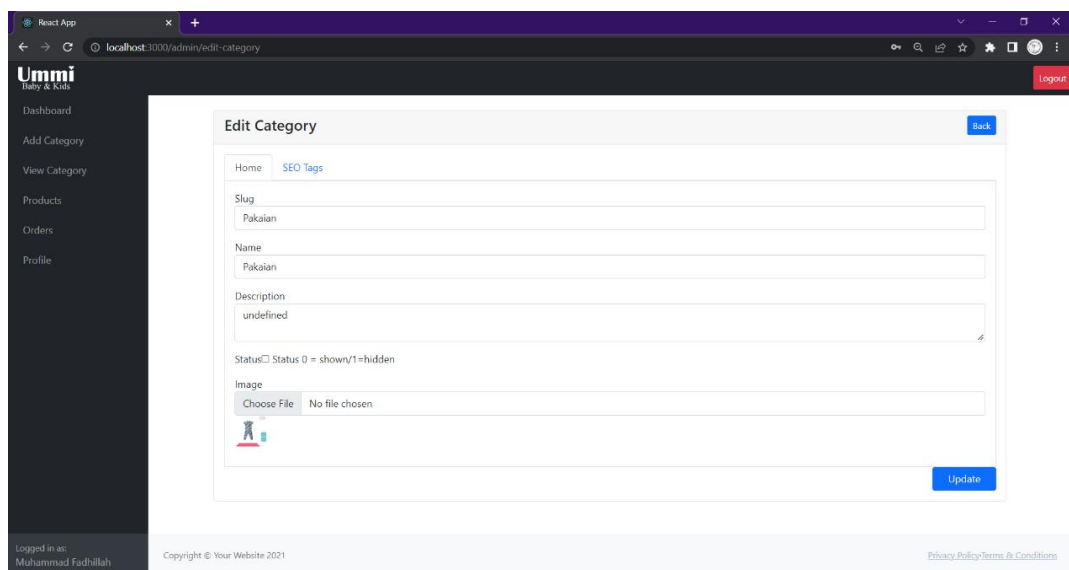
React App

localhost:3000/admin/edit-category

Ummi
Baby & Kids

Logout

Dashboard
Add Category
View Category
Products
Orders
Profile

Edit Category

Back

Home
SEO Tags

Slug
Pakaian

Name
Pakaian

Description
undefined

Status☐ Status 0 = shown/1=hidden

Image
Choose File No file chosen

Update

Logged in as:
Muhammad Fadhillah

Copyright © Your Website 2021

Privacy Policy·Terms & Conditions